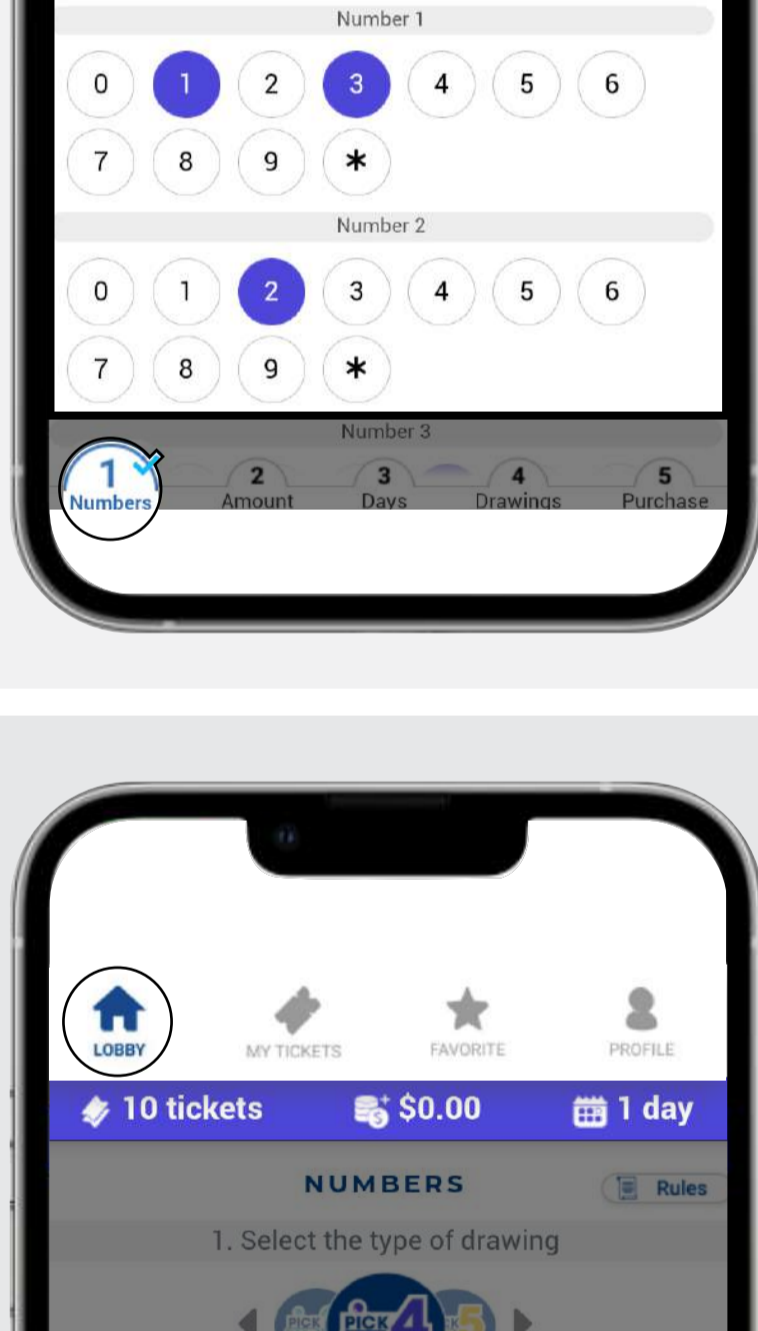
Number 1

0 1 2 3 4 5 6
7 8 9 *

Number 2

0 1 2 3 4 5 6
7 8 9 *

Number 3

1 Numbers
2 Amount
3 Days
4 Drawings
5 Purchase

LOBBY
MY TICKETS
FAVORITE
PROFILE

10 tickets
$0.00
1 day

NUMBERS
Rules

1. Select the type of drawing

PICK
PICK 4
5